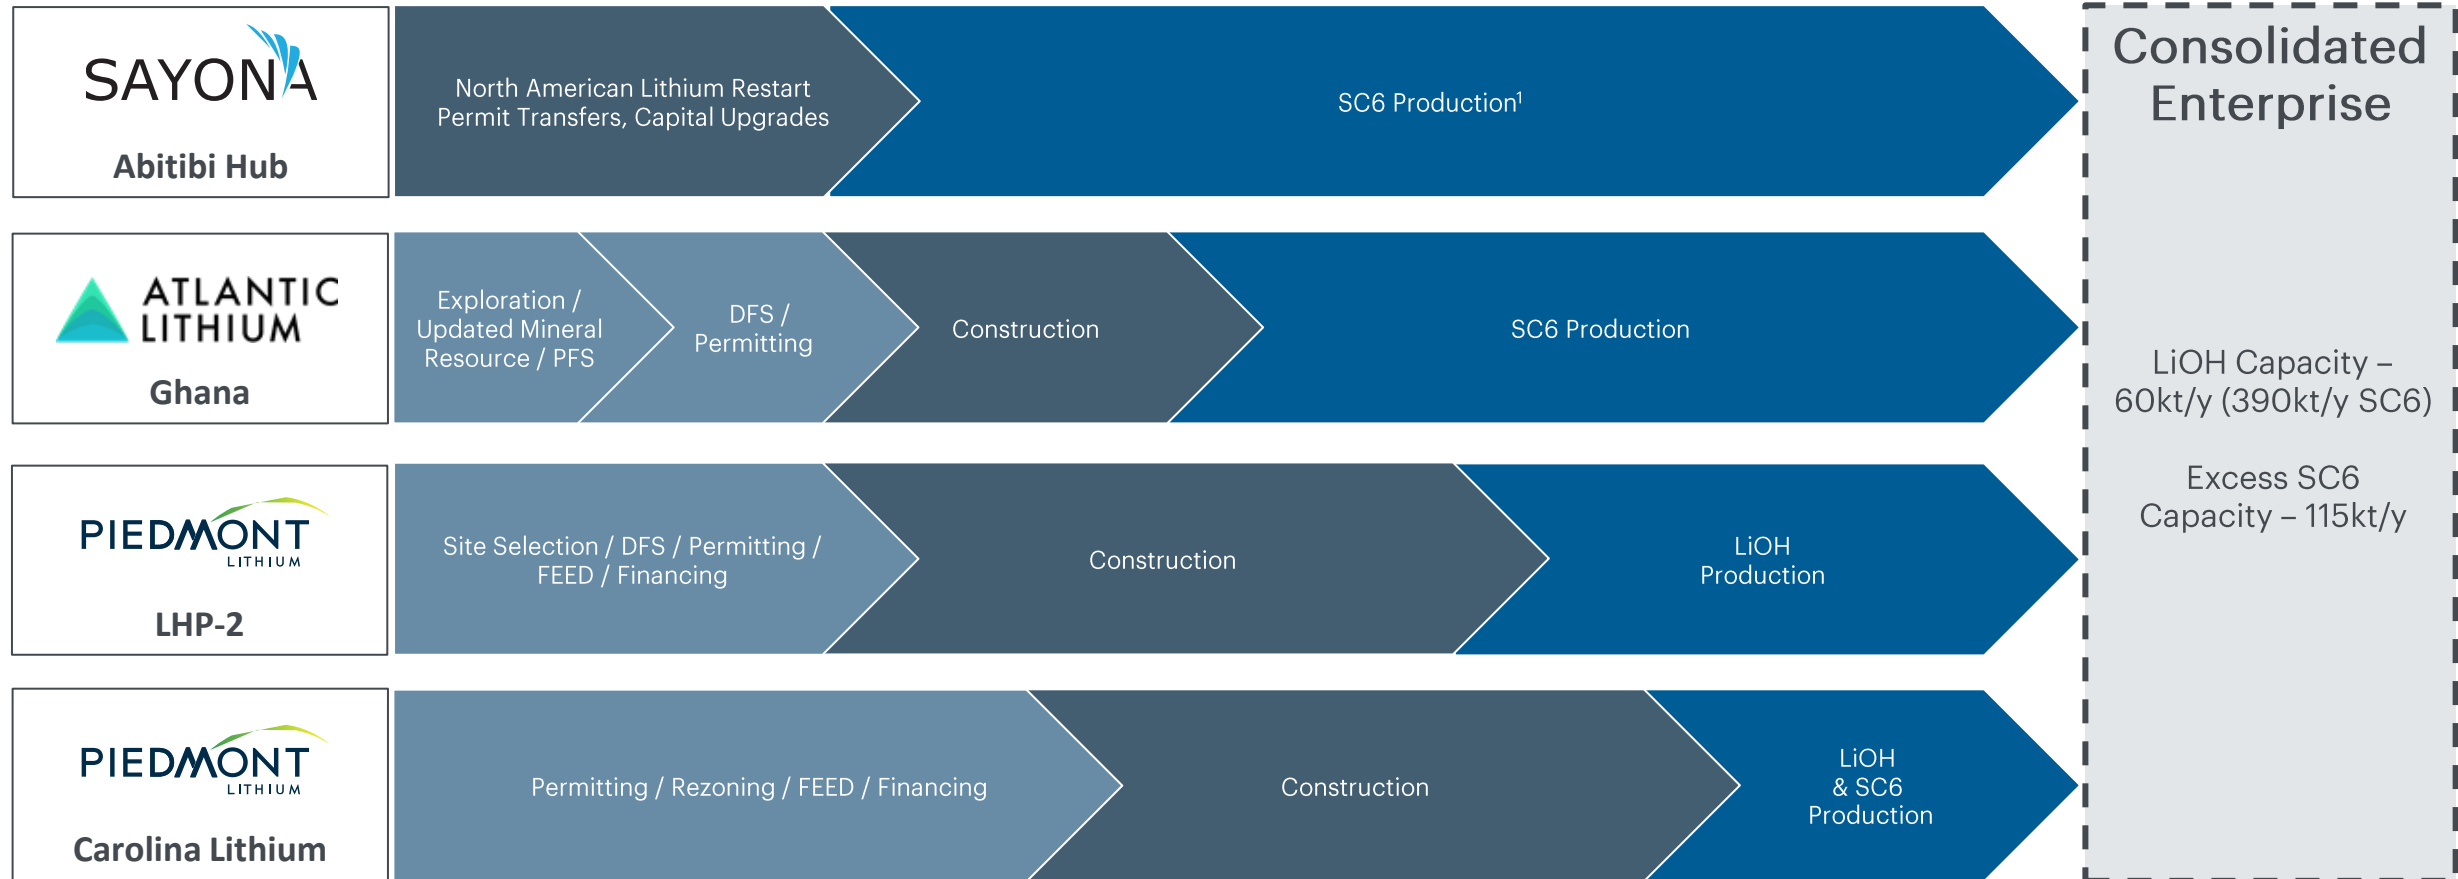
SAYONA

Abitibi Hub

North American Lithium Restart Permit Transfers, Capital Upgrades

SC6 Production$^1$

ATLANTIC LITHIUM

Ghana

Exploration / Updated Mineral Resource / PFS

DFS / Permitting

Construction

SC6 Production

PIEDMONT LITHIUM

LHP-2

Site Selection / DFS / Permitting / FEED / Financing

Construction

LiOH Production

PIEDMONT LITHIUM

Carolina Lithium

Permitting / Rezoning / FEED / Financing

Construction

LiOH & SC6 Production

Consolidated Enterprise

LiOH Capacity – 60kt/y (390kt/y SC6)

Excess SC6 Capacity – 115kt/y